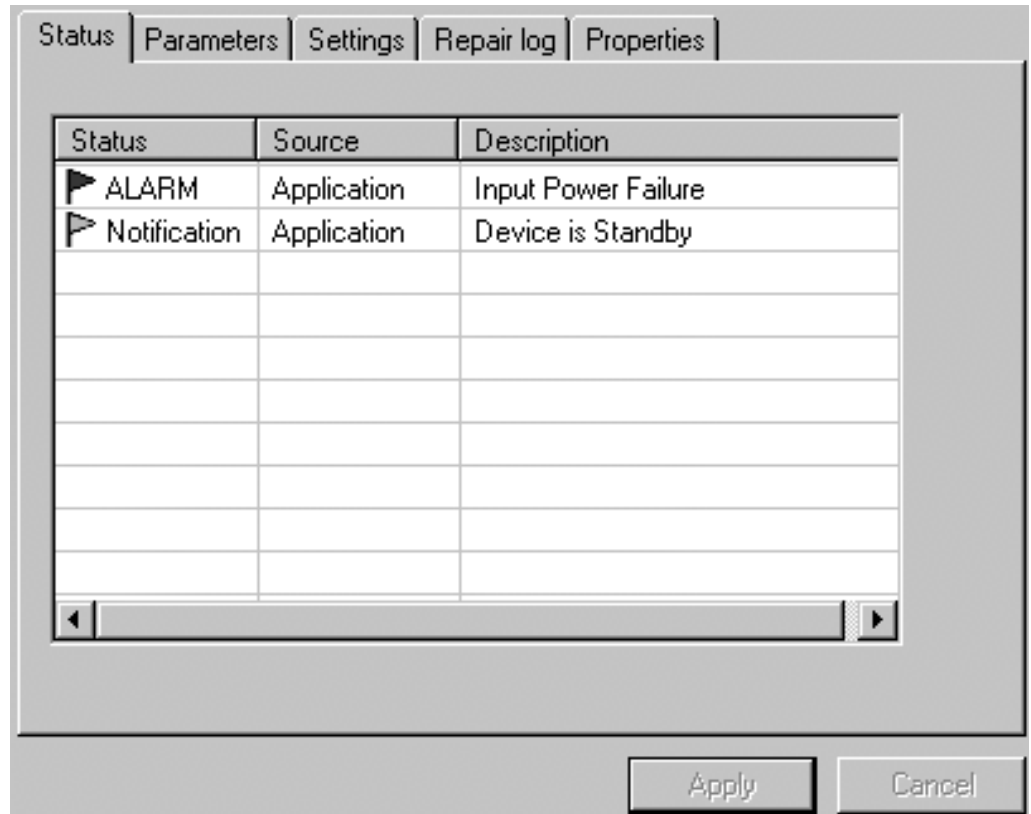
Status | Parameters | Settings | Repair log | Properties

| Status | Source | Description |
|---|---|---|
| ALARM | Application | Input Power Failure |
| Notification | Application | Device is Standby |

Apply Cancel